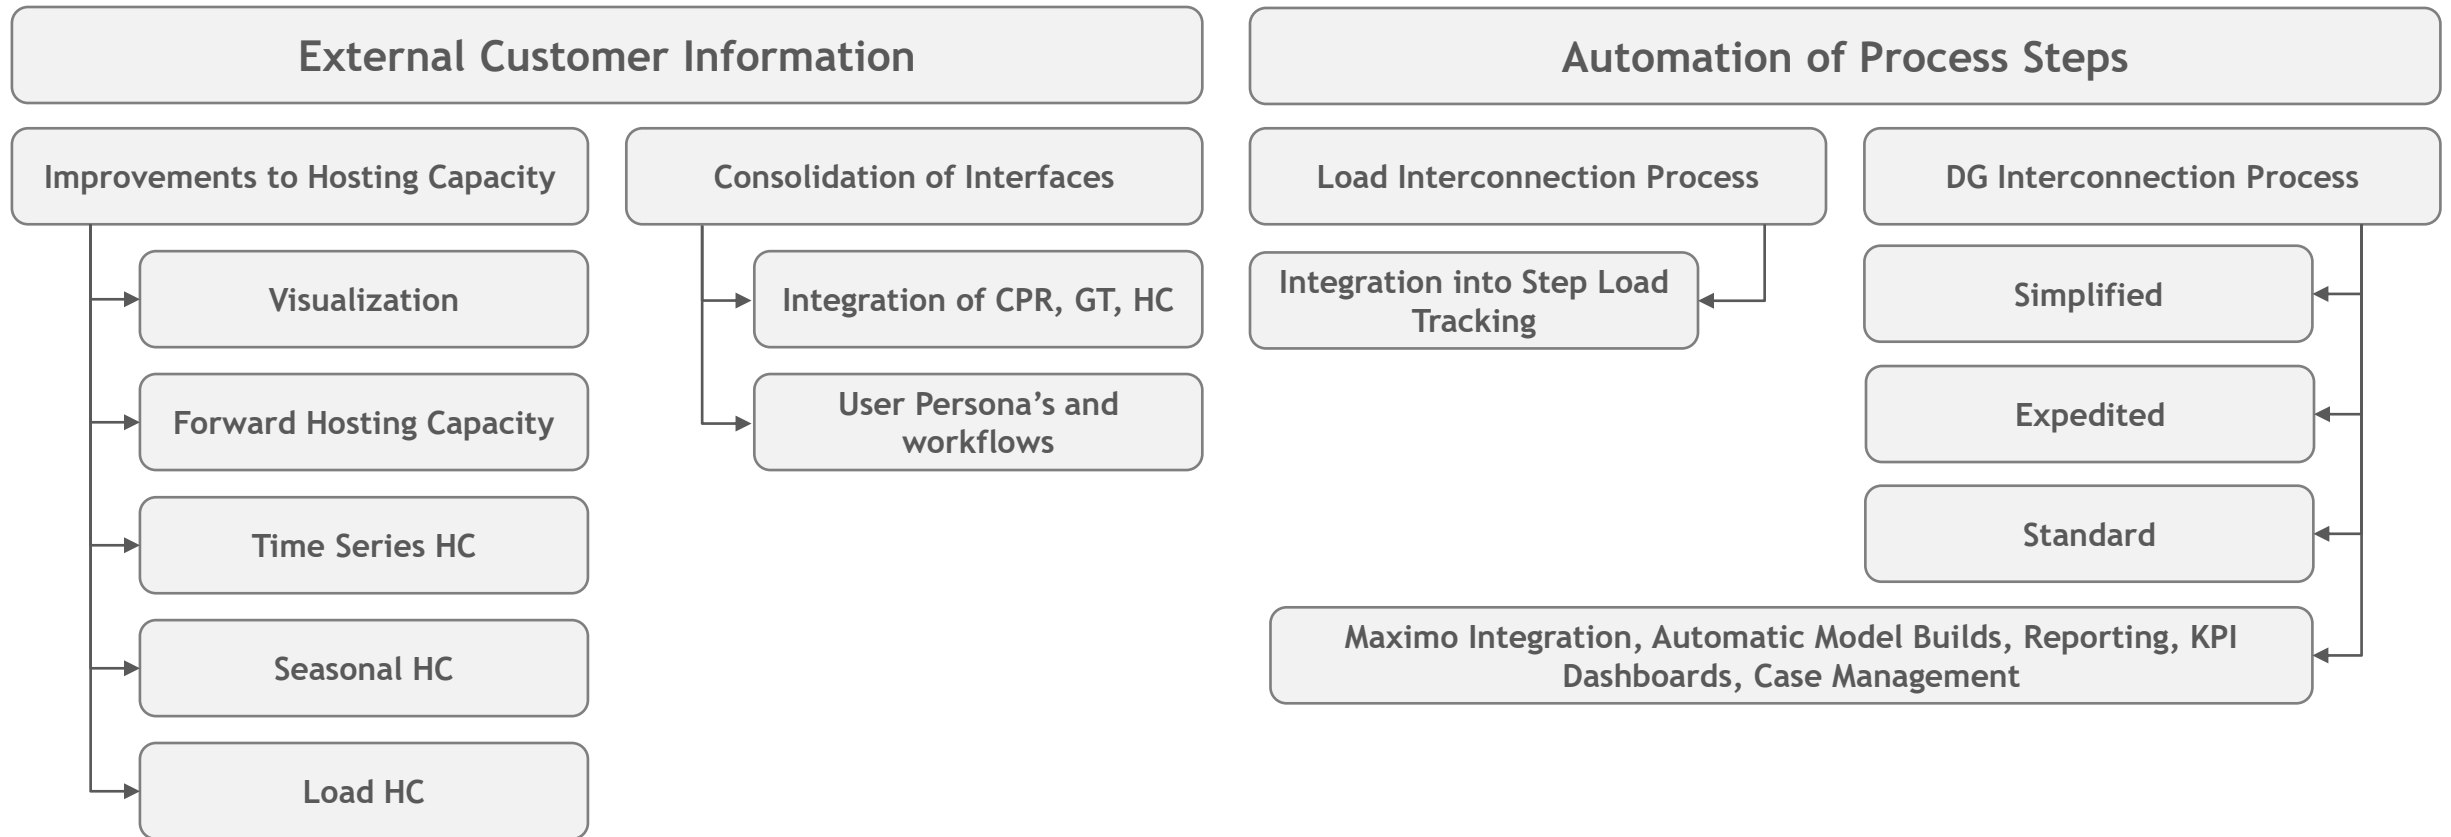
External Customer Information

Improvements to Hosting Capacity

Visualization

Forward Hosting Capacity

Time Series HC

Seasonal HC

Load HC

Consolidation of Interfaces

Integration of CPR, GT, HC

User Persona's and workflows

Automation of Process Steps

Load Interconnection Process

Integration into Step Load Tracking

DG Interconnection Process

Simplified

Expedited

Standard

Maximo Integration, Automatic Model Builds, Reporting, KPI Dashboards, Case Management